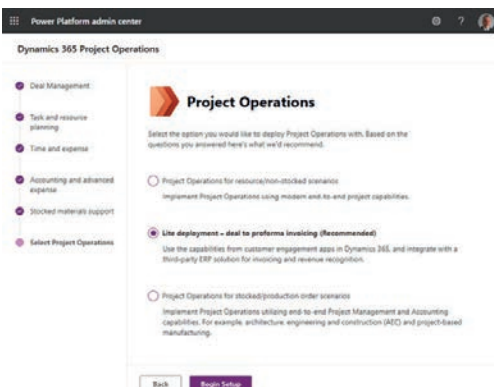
Power Platform admin center

Dynamics 365 Project Operations

Deal Management

Task and resource planning

Time and expense

Accounting and advanced expense

Stocked materials support

Select Project Operations

Project Operations

Select the option you would like to deploy Project Operations with. Based on the questions you answered here's what we'd recommend.

Project Operations for resource/non-stocked scenarios

Implement Project Operations using modern and its-and project capabilities.

Lite deployment – deal to proforma invoicing (Recommended)

Use the capabilities from customer engagement apps in Dynamics 365, and integrate with a third-party ERP solution for invoicing and revenue recognition.

Project Operations for stocked/production order scenarios

Implement Project Operations utilizing end-to-end Project Management and Accounting capabilities. For example, architecture, engineering and construction (AEC) and project-based manufacturing.

Back

Begin Setup